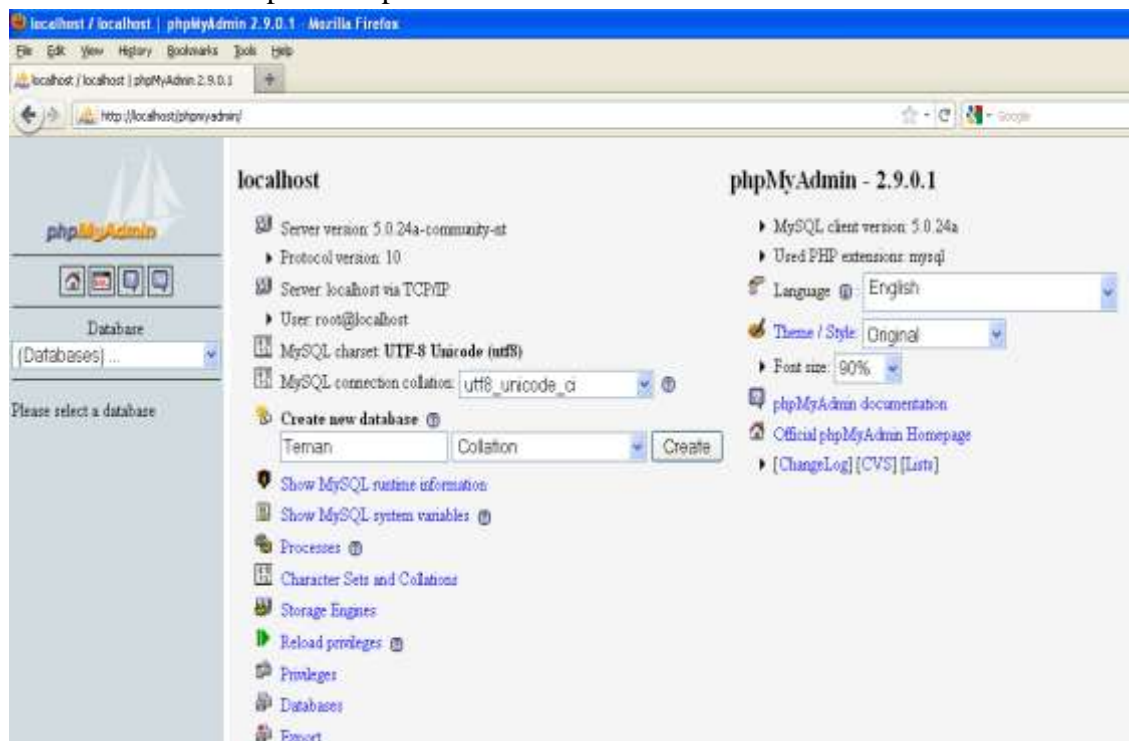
localhost / localhost | phpMyAdmin 2.9.0.1 - Mozilla Firefox

File Edit View History Bookmarks Tools Help

localhost / localhost | phpMyAdmin 2.9.0.1

http://localhost/phpmyadmin/

Google

phpMyAdmin

Database
(Databases) ...

Please select a database

localhost

Server version: 5.0.24a-community-nt

Protocol version: 10

Server: localhost via TCP/IP

User: root@localhost

MySQL charset: UTF-8 Unicode (utf8)

MySQL connection collation: utf8_unicode_ci

Create new database

Teman

Collation

Create

Show MySQL runtime information

Show MySQL system variables

Processes

Character Sets and Collations

Storage Engines

Reload privileges

Privileges

Databases

Export

phpMyAdmin - 2.9.0.1

MySQL client version: 5.0.24a

Used PHP extensions: mysql

Language: English

Theme / Style: Original

Font size: 90%

phpMyAdmin documentation

Official phpMyAdmin Homepage

[ChangeLog] [CVS] [Lists]